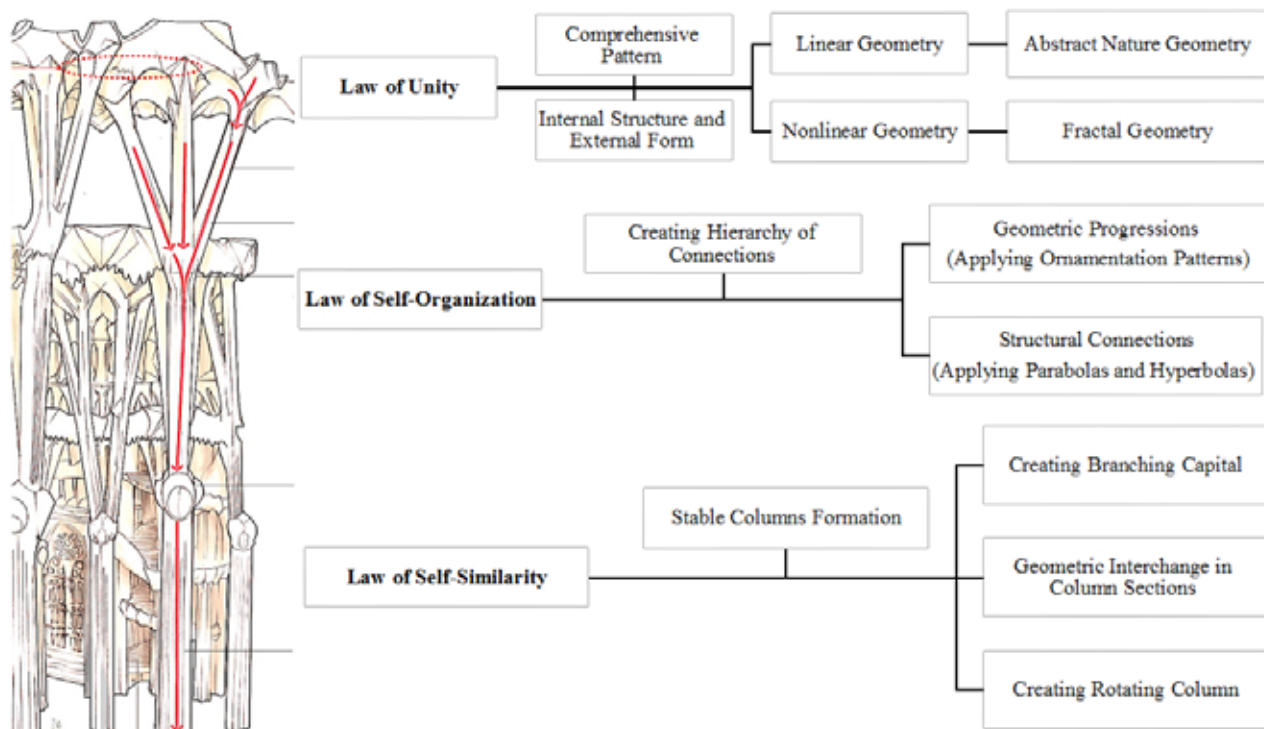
Law of Unity

Comprehensive Pattern

Internal Structure and External Form

Linear Geometry

Abstract Nature Geometry

Nonlinear Geometry

Fractal Geometry

Law of Self-Organization

Creating Hierarchy of Connections

Geometric Progressions (Applying Ornamentation Patterns)

Structural Connections (Applying Parabolas and Hyperbolas)

Law of Self-Similarity

Stable Columns Formation

Creating Branching Capital

Geometric Interchange in Column Sections

Creating Rotating Column